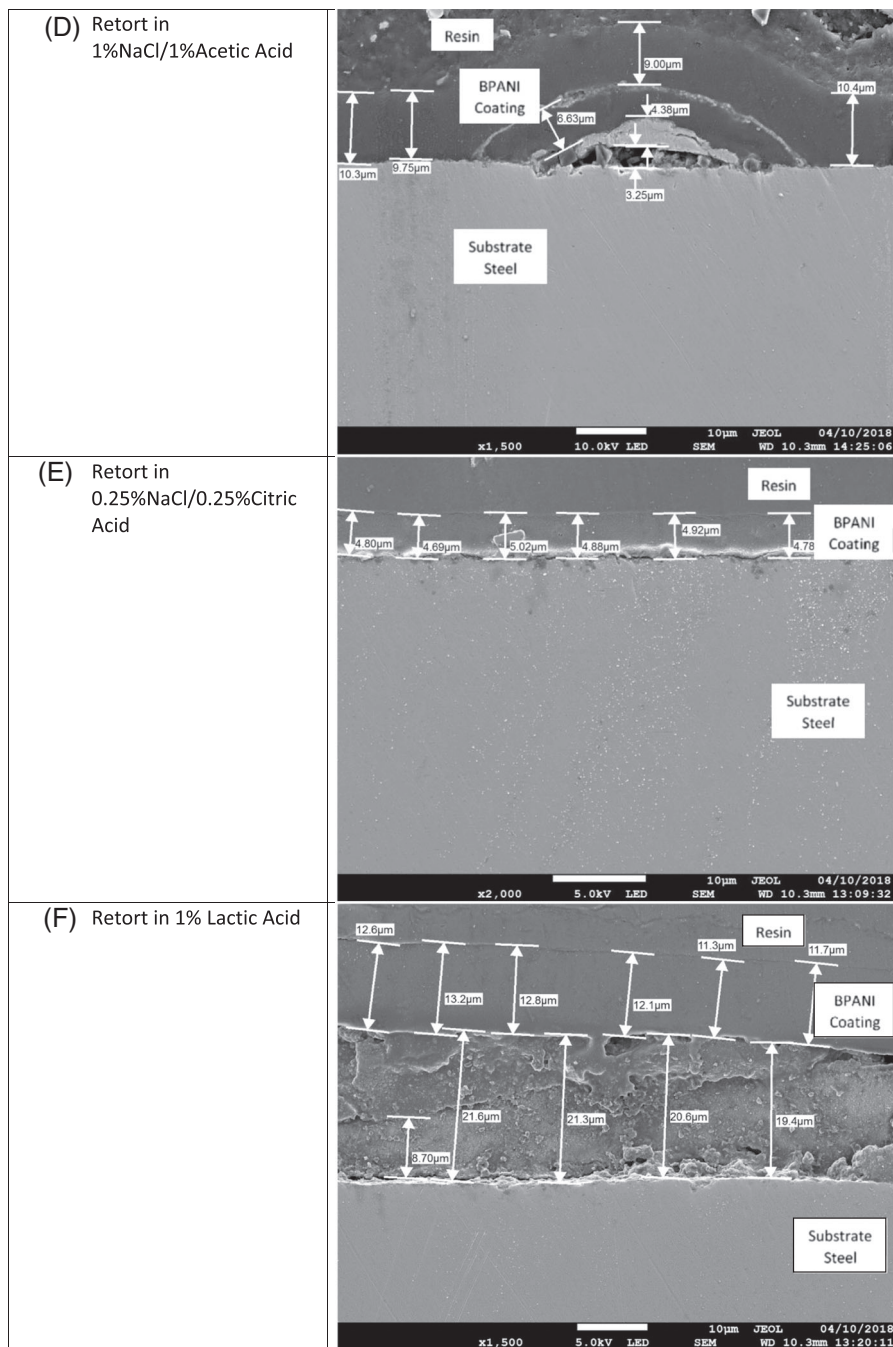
| | |
|---|---|
| (D) Retort in 1%NaCl/1%Acetic Acid | Resin<br>9.00µm<br>BPANI Coating<br>4.38µm<br>10.4µm<br>6.63µm<br>10.3µm<br>9.75µm<br>3.25µm<br>Substrate Steel<br>x1,500 10.0kV LED 10µm JEOL SEM WD 10.3mm 04/10/2018 14:25:06 |
| (E) Retort in 0.25%NaCl/0.25%Citric Acid | Resin<br>4.80µm<br>4.69µm<br>5.02µm<br>4.88µm<br>4.92µm<br>4.78<br>BPANI Coating<br>Substrate Steel<br>x2,000 5.0kV LED 10µm JEOL SEM WD 10.3mm 04/10/2018 13:09:32 |
| (F) Retort in 1% Lactic Acid | 12.6µm<br>Resin<br>11.3µm<br>11.7µm<br>13.2µm<br>12.8µm<br>12.1µm<br>BPANI Coating<br>21.6µm<br>21.3µm<br>20.6µm<br>19.4µm<br>8.70µm<br>Substrate Steel<br>x1,500 5.0kV LED 10µm JEOL SEM WD 10.3mm 04/10/2018 13:20:11 |